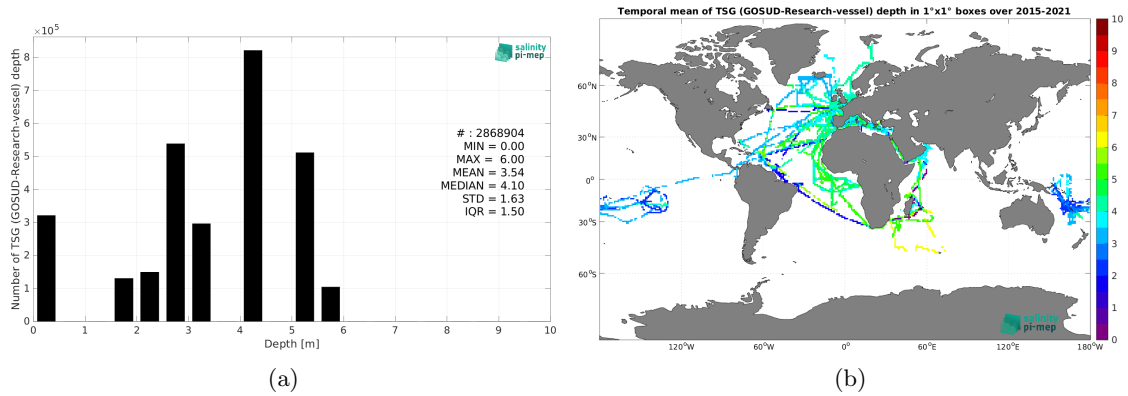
$\times 10^5$

salinity pi-mep

Number of TSG (GOSUD-Research-vessel) depth

8
7
6
5
4
3
2
1
0

# : 2868904
MIN = 0.00
MAX = 6.00
MEAN = 3.54
MEDIAN = 4.10
STD = 1.63
IQR = 1.50

0 1 2 3 4 5 6 7 8 9 10

Depth [m]

(a)

Temporal mean of TSG (GOSUD-Research-vessel) depth in 1°x1° boxes over 2015-2021

60°N
30°N
0°
30°S
60°S

120°W 60°W 0° 60°E 120°E 180°W

salinity pi-mep

10
9
8
7
6
5
4
3
2
1
0

(b)